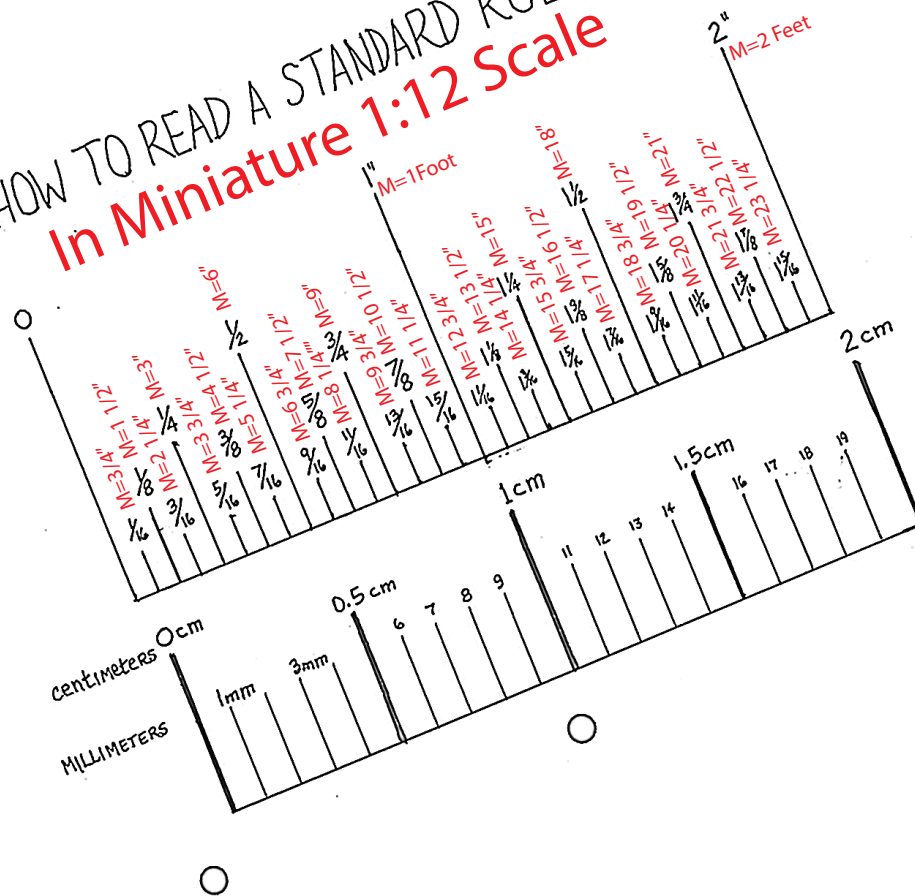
HOW TO READ A STANDARD RU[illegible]

In Miniature 1:12 Scale

0

$\frac{1}{16}$ M=3/4"
$\frac{1}{8}$ M=1 1/2"
$\frac{3}{16}$ M=2 1/4"
$\frac{1}{4}$ M=3"
$\frac{5}{16}$ M=3 3/4"
$\frac{3}{8}$ M=4 1/2"
$\frac{7}{16}$ M=5 1/4"
$\frac{1}{2}$ M=6"
$\frac{9}{16}$ M=6 3/4"
$\frac{5}{8}$ M=7 1/2"
$\frac{11}{16}$ M=8 1/4"
$\frac{3}{4}$ M=9"
$\frac{13}{16}$ M=9 3/4"
$\frac{7}{8}$ M=10 1/2"
$\frac{15}{16}$ M=11 1/4"
1" M=1Foot
$1\frac{1}{16}$ M=12 3/4"
$1\frac{1}{8}$ M=13 1/2"
$1\frac{3}{16}$ M=14 1/4"
$1\frac{1}{4}$ M=15"
$1\frac{5}{16}$ M=15 3/4"
$1\frac{3}{8}$ M=16 1/2"
$1\frac{7}{16}$ M=17 1/4"
$1\frac{1}{2}$ M=18"
$1\frac{9}{16}$ M=18 3/4"
$1\frac{5}{8}$ M=19 1/2"
$1\frac{11}{16}$ M=20 1/4"
$1\frac{3}{4}$ M=21"
$1\frac{13}{16}$ M=21 3/4"
$1\frac{7}{8}$ M=22 1/2"
$1\frac{15}{16}$ M=23 1/4"
2" M=2 Feet

CENTIMETERS
MILLIMETERS
0cm
1mm
3mm
0.5 cm
6 7 8 9
1cm
11 12 13 14
1.5cm
16 17 18 19
2cm